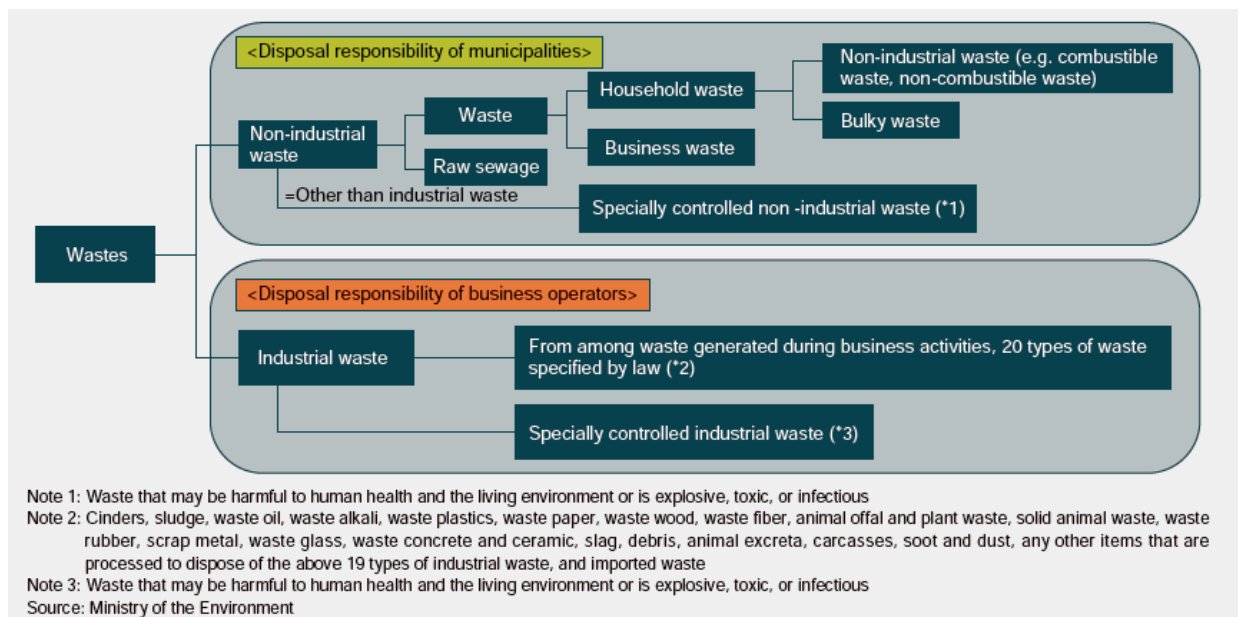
Wastes

<Disposal responsibility of municipalities>

Non-industrial waste

Waste

Raw sewage

Household waste

Business waste

Non-industrial waste (e.g. combustible waste, non-combustible waste)

Bulky waste

=Other than industrial waste

Specially controlled non -industrial waste (*1)

<Disposal responsibility of business operators>

Industrial waste

From among waste generated during business activities, 20 types of waste specified by law (*2)

Specially controlled industrial waste (*3)

Note 1: Waste that may be harmful to human health and the living environment or is explosive, toxic, or infectious
Note 2: Cinders, sludge, waste oil, waste alkali, waste plastics, waste paper, waste wood, waste fiber, animal offal and plant waste, solid animal waste, waste rubber, scrap metal, waste glass, waste concrete and ceramic, slag, debris, animal excreta, carcasses, soot and dust, any other items that are processed to dispose of the above 19 types of industrial waste, and imported waste
Note 3: Waste that may be harmful to human health and the living environment or is explosive, toxic, or infectious
Source: Ministry of the Environment